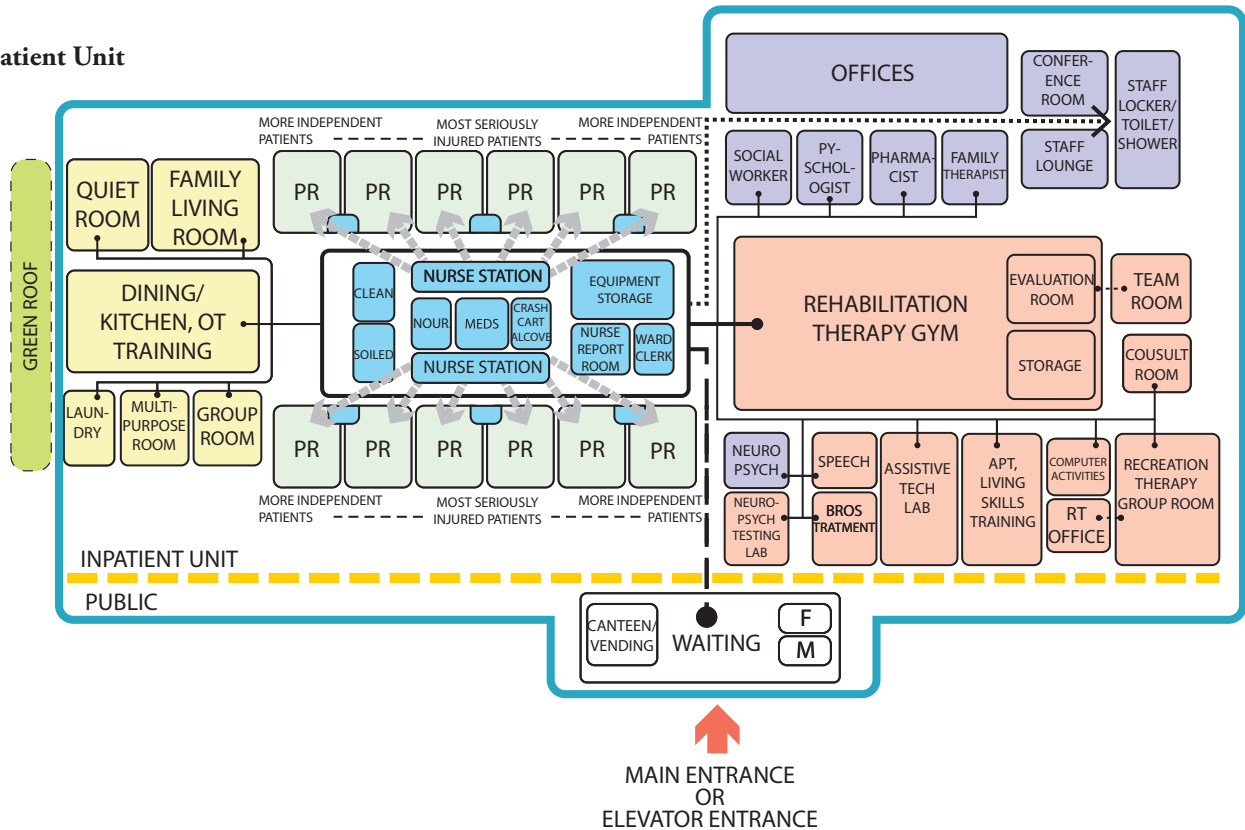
atient Unit

OFFICES

CONFERENCE ROOM

STAFF LOCKER/ TOILET/ SHOWER

STAFF LOUNGE

MORE INDEPENDENT PATIENTS

MOST SERIOUSLY INJURED PATIENTS

MORE INDEPENDENT PATIENTS

SOCIAL WORKER

PSYCHOLOGIST

PHARMACIST

FAMILY THERAPIST

GREEN ROOF

QUIET ROOM

FAMILY LIVING ROOM

PR PR PR PR PR PR

DINING/ KITCHEN, OT TRAINING

CLEAN

NURSE STATION

EQUIPMENT STORAGE

NOUR

MEDS

CRASH CART ALCOVE

SOILED

NURSE REPORT ROOM

WARD CLERK

NURSE STATION

REHABILITATION THERAPY GYM

EVALUATION ROOM

TEAM ROOM

STORAGE

COUSULT ROOM

LAUNDRY

MULTIPURPOSE ROOM

GROUP ROOM

PR PR PR PR PR PR

MORE INDEPENDENT PATIENTS

MOST SERIOUSLY INJURED PATIENTS

MORE INDEPENDENT PATIENTS

NEURO PSYCH

SPEECH

ASSISTIVE TECH LAB

APT, LIVING SKILLS TRAINING

COMPUTER ACTIVITIES

RECREATION THERAPY GROUP ROOM

NEUROPSYCH TESTING LAB

BROS TRATMENT

RT OFFICE

INPATIENT UNIT

PUBLIC

CANTEEN/ VENDING

WAITING

F

M

MAIN ENTRANCE OR ELEVATOR ENTRANCE